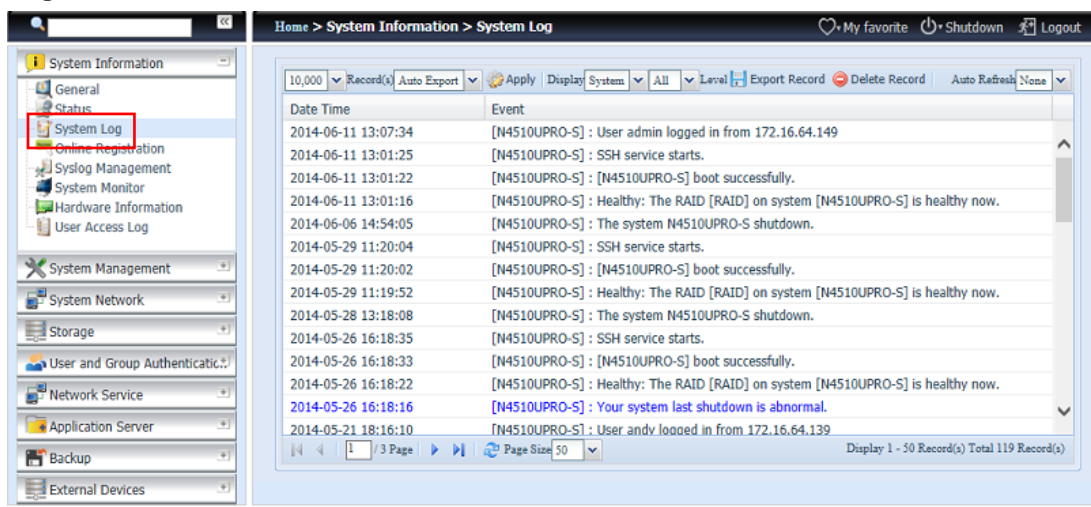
«

Home > System Information > System Log

My favorite Shutdown Logout

System Information
General
Status
System Log
Online Registration
Syslog Management
System Monitor
Hardware Information
User Access Log

System Management
System Network
Storage
User and Group Authenticatic
Network Service
Application Server
Backup
External Devices

10,000 Record(s) Auto Export Apply Display System All Level Export Record Delete Record Auto Refresh None

| Date Time | Event |
|---|---|
| 2014-06-11 13:07:34 | [N4510UPRO-S] : User admin logged in from 172.16.64.149 |
| 2014-06-11 13:01:25 | [N4510UPRO-S] : SSH service starts. |
| 2014-06-11 13:01:22 | [N4510UPRO-S] : [N4510UPRO-S] boot successfully. |
| 2014-06-11 13:01:16 | [N4510UPRO-S] : Healthy: The RAID [RAID] on system [N4510UPRO-S] is healthy now. |
| 2014-06-06 14:54:05 | [N4510UPRO-S] : The system N4510UPRO-S shutdown. |
| 2014-05-29 11:20:04 | [N4510UPRO-S] : SSH service starts. |
| 2014-05-29 11:20:02 | [N4510UPRO-S] : [N4510UPRO-S] boot successfully. |
| 2014-05-29 11:19:52 | [N4510UPRO-S] : Healthy: The RAID [RAID] on system [N4510UPRO-S] is healthy now. |
| 2014-05-28 13:18:08 | [N4510UPRO-S] : The system N4510UPRO-S shutdown. |
| 2014-05-26 16:18:35 | [N4510UPRO-S] : SSH service starts. |
| 2014-05-26 16:18:33 | [N4510UPRO-S] : [N4510UPRO-S] boot successfully. |
| 2014-05-26 16:18:22 | [N4510UPRO-S] : Healthy: The RAID [RAID] on system [N4510UPRO-S] is healthy now. |
| 2014-05-26 16:18:16 | [N4510UPRO-S] : Your system last shutdown is abnormal. |
| 2014-05-21 18:16:10 | [N4510UPRO-S] : User andy logged in from 172.16.64.139 |

1 /3 Page Page Size 50 Display 1 - 50 Record(s) Total 119 Record(s)